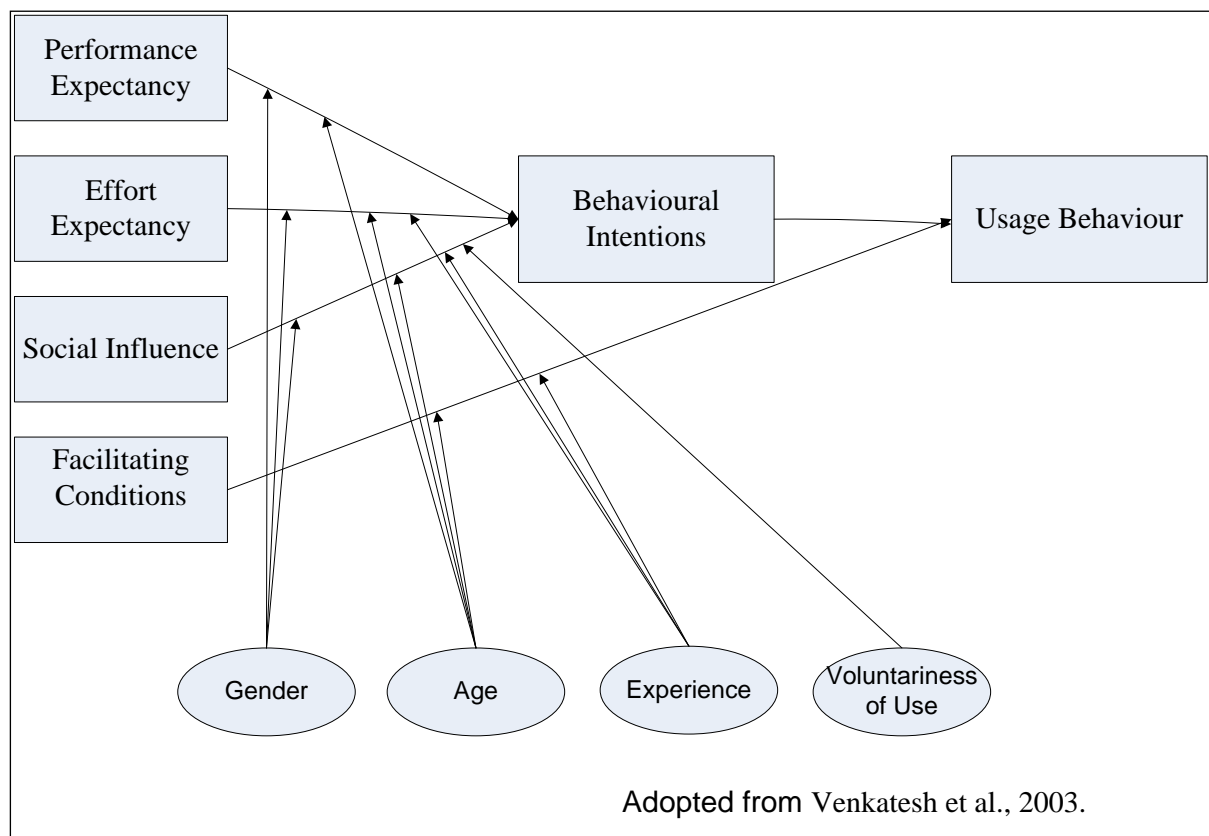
Performance Expectancy

Effort Expectancy

Social Influence

Facilitating Conditions

Behavioural Intentions

Usage Behaviour

Gender

Age

Experience

Voluntariness of Use

Adopted from Venkatesh et al., 2003.